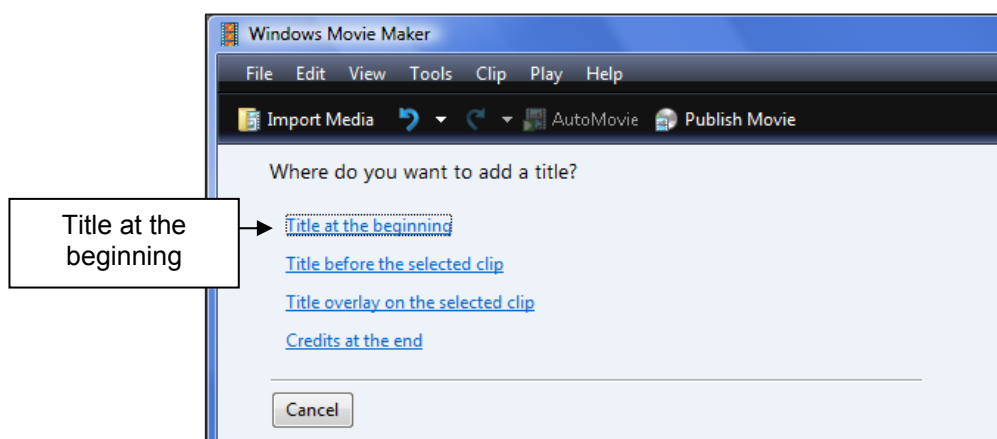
Windows Movie Maker

File Edit View Tools Clip Play Help

Import Media AutoMovie Publish Movie

Where do you want to add a title?

Title at the beginning

Title at the beginning

Title before the selected clip

Title overlay on the selected clip

Credits at the end

Cancel